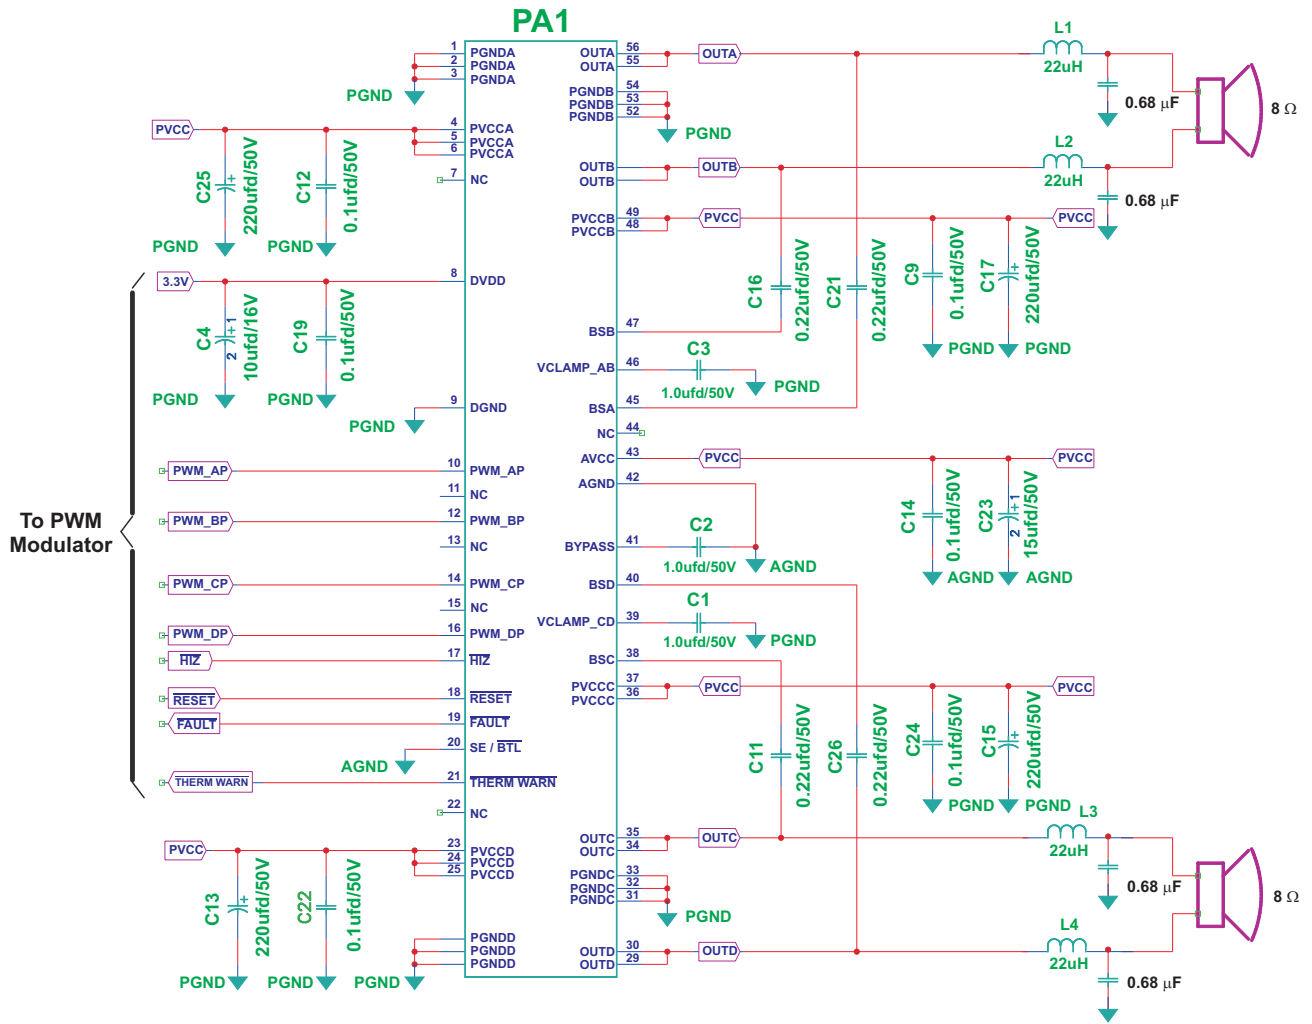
PA1

1 PGNDA
2 PGNDA
3 PGNDA
PGND
PVCC
4 PVCCA
5 PVCCA
6 PVCCA
7 NC
C25 + 220ufd/50V
C12 0.1ufd/50V
PGND PGND
3.3V
8 DVDD
C4 +1 2 10ufd/16V
C19 0.1ufd/50V
PGND PGND
9 DGND
PGND
PWM_AP 10 PWM_AP
11 NC
PWM_BP 12 PWM_BP
13 NC
PWM_CP 14 PWM_CP
15 NC
PWM_DP 16 PWM_DP
$\overline{HIZ}$ 17 $\overline{HIZ}$
$\overline{RESET}$ 18 $\overline{RESET}$
$\overline{FAULT}$ 19 $\overline{FAULT}$
20 SE / $\overline{BTL}$
AGND
THERM WARN 21 $\overline{THERM\ WARN}$
22 NC
To PWM Modulator
PVCC
23 PVCCD
24 PVCCD
25 PVCCD
C13 + 220ufd/50V
C22 0.1ufd/50V
PGND PGND PGND
PGNDD
PGNDD
PGNDD

OUTA 56
OUTA 55
OUTA
54 PGNDB
53 PGNDB
52 PGNDB
PGND
OUTB
OUTB
OUTB
49 PVCCB
48 PVCCB
PVCC PVCC
47 BSB
C16 0.22ufd/50V
C21 0.22ufd/50V
C9 0.1ufd/50V
C17 + 220ufd/50V
PGND PGND
46 VCLAMP_AB
C3 1.0ufd/50V PGND
45 BSA
44 NC
43 AVCC PVCC PVCC
42 AGND
C14 0.1ufd/50V
C23 +1 2 15ufd/50V
41 BYPASS
C2 1.0ufd/50V AGND
AGND AGND
40 BSD
39 VCLAMP_CD
C1 1.0ufd/50V PGND
38 BSC
37 PVCCC
36 PVCCC
PVCC PVCC
C11 0.22ufd/50V
C26 0.22ufd/50V
C24 0.1ufd/50V
C15 + 220ufd/50V
PGND PGND
35 OUTC
34 OUTC
OUTC
33 PGNDC
32 PGNDC
31 PGNDC
PGND
30 OUTD
29 OUTD
OUTD

L1 22uH 0.68 µF
8 Ω
L2 22uH 0.68 µF
L3 22uH 0.68 µF
8 Ω
L4 22uH 0.68 µF